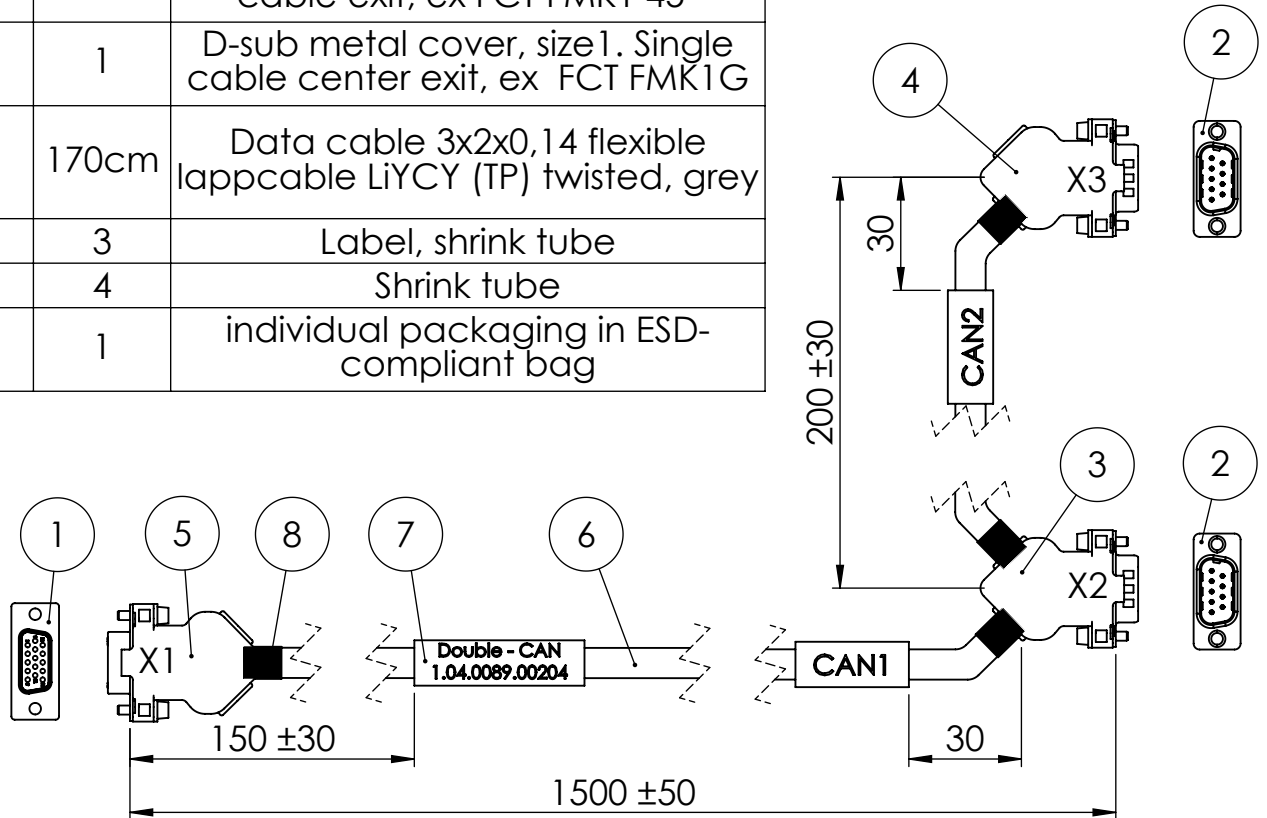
| | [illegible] | cable exit, ex FCT FMK1 45 |
|---|---|---|
| | 1 | D-sub metal cover, size1. Single cable center exit, ex FCT FMK1G |
| | 170cm | Data cable 3x2x0,14 flexible lappcable LiYCY (TP) twisted, grey |
| | 3 | Label, shrink tube |
| | 4 | Shrink tube |
| | 1 | individual packaging in ESD-compliant bag |

4

2

X3

30

CAN2

200 ±30

3

2

X2

1

5

8

7

6

X1

Double - CAN
1.04.0089.00204

CAN1

150 ±30

30

1500 ±50